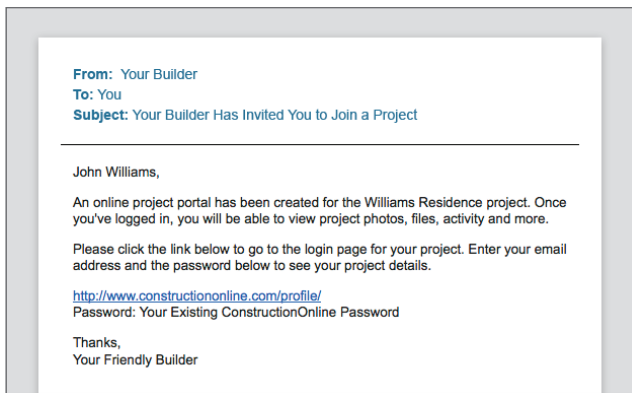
From: Your Builder
To: You
Subject: Your Builder Has Invited You to Join a Project

John Williams,

An online project portal has been created for the Williams Residence project. Once you've logged in, you will be able to view project photos, files, activity and more.

Please click the link below to go to the login page for your project. Enter your email address and the password below to see your project details.

http://www.constructiononline.com/profile/
Password: Your Existing ConstructionOnline Password

Thanks,
Your Friendly Builder